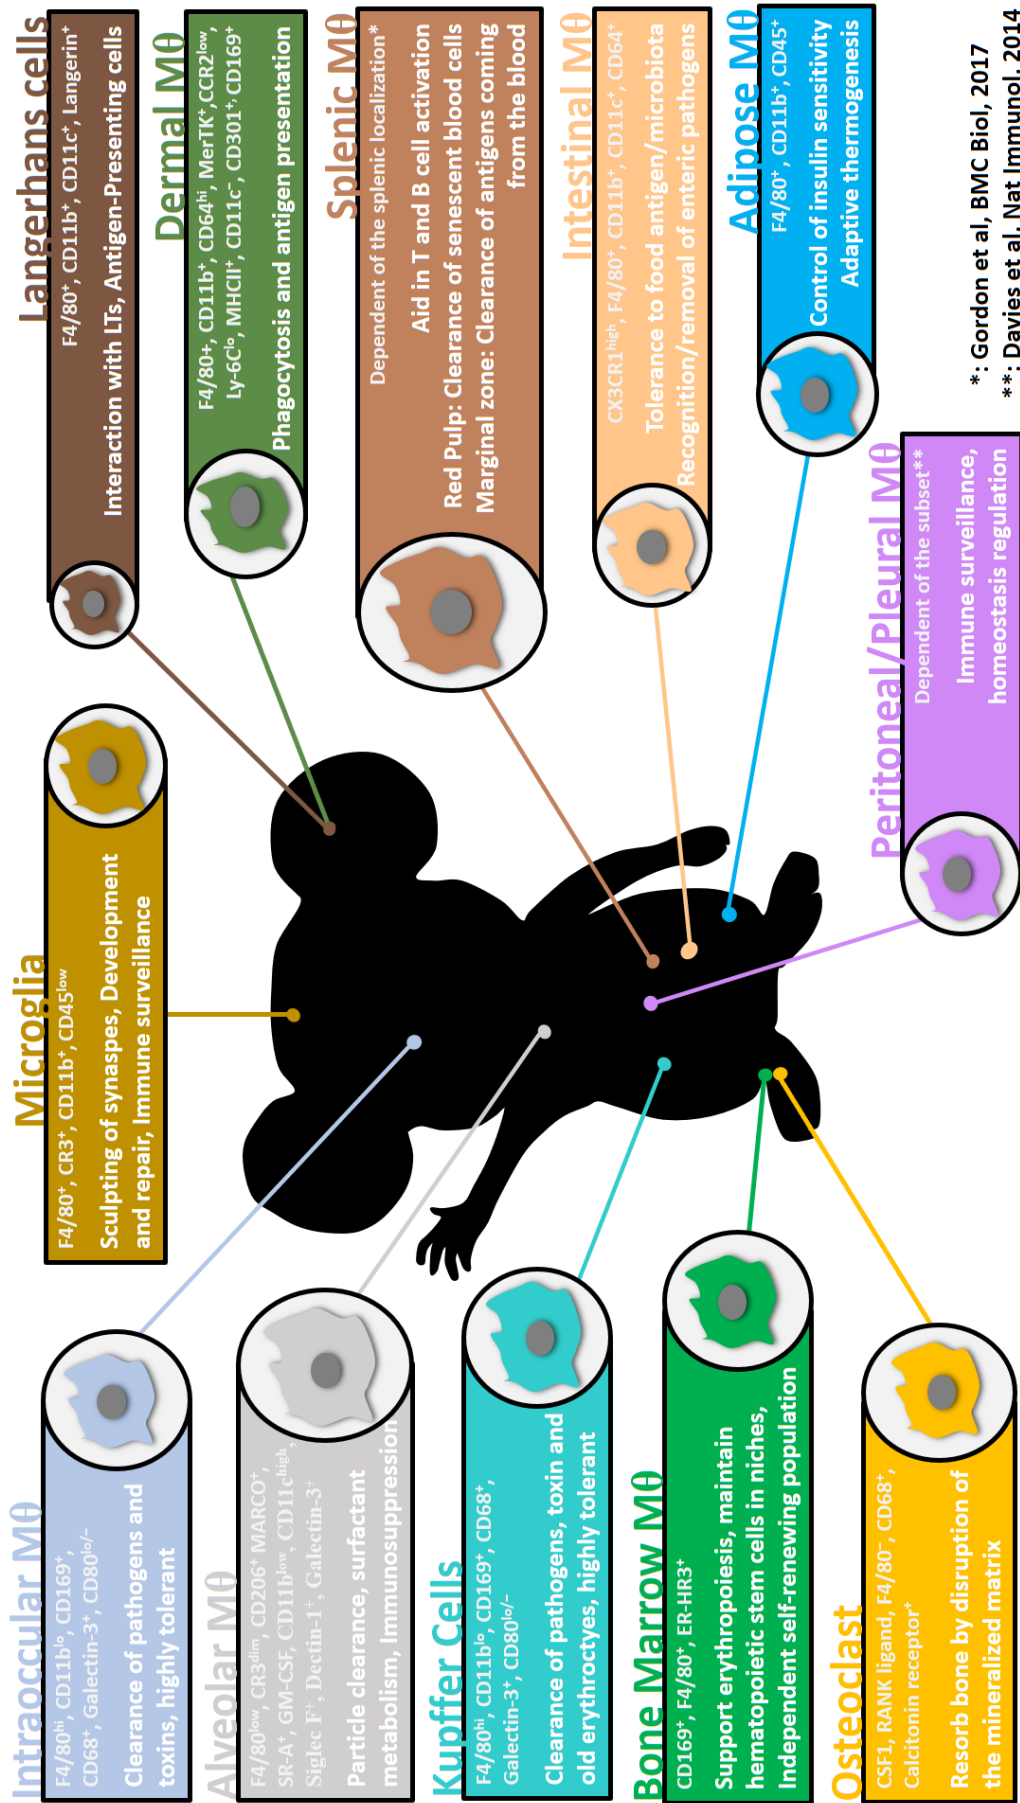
Langerhans cells
F4/80$^+$, CD11b$^+$, CD11c$^+$, Langerin$^+$
Interaction with LTs, Antigen-Presenting cells

Dermal Mθ
F4/80+, CD11b$^+$, CD64$^{hi}$, MerTK$^+$, CCR2$^{low}$, Ly-6C$^{lo}$, MHCII$^+$, CD11c$^-$, CD301$^+$, CD169$^+$
Phagocytosis and antigen presentation

Splenic Mθ
Dependent of the splenic localization*
Aid in T and B cell activation
Red Pulp: Clearance of senescent blood cells
Marginal zone: Clearance of antigens coming from the blood

Intestinal Mθ
CX3CR1$^{high}$, F4/80$^+$, CD11b$^+$, CD11c$^+$, CD64$^+$
Tolerance to food antigen/microbiota
Recognition/removal of enteric pathogens

Adipose Mθ
F4/80$^+$, CD11b$^+$, CD45$^+$
Control of insulin sensitivity
Adaptive thermogenesis

*: Gordon et al, BMC Biol, 2017
**: Davies et al. Nat Immunol. 2014

Peritoneal/Pleural Mθ
Dependent of the subset**
Immune surveillance, homeostasis regulation

Microglia
F4/80$^+$, CR3$^+$, CD11b$^+$, CD45$^{low}$
Sculpting of synapses, Development and repair, Immune surveillance

Intraoccular Mθ
F4/80$^{hi}$, CD11b$^{lo}$, CD169$^+$, CD68$^+$, Galectin-3$^+$, CD80$^{lo/-}$
Clearance of pathogens and toxins, highly tolerant

Alveolar Mθ
F4/80$^{low}$, CR3$^{dim}$, CD206$^+$ MARCO$^+$, SR-A$^+$, GM-CSF, CD11b$^{low}$, CD11c$^{high}$, Siglec F$^+$, Dectin-1$^+$, Galectin-3$^+$
Particle clearance, surfactant metabolism, Immunosuppression

Kupffer Cells
F4/80$^{hi}$, CD11b$^{lo}$, CD169$^+$, CD68$^+$, Galectin-3$^+$, CD80$^{lo/-}$
Clearance of pathogens, toxin and old erythrocytes, highly tolerant

Bone Marrow Mθ
CD169$^+$, F4/80$^+$, ER-HR3$^+$
Support erythropoiesis, maintain hematopoietic stem cells in niches, Independent self-renewing population

Osteoclast
CSF1, RANK ligand, F4/80$^-$, CD68$^+$, Calcitonin receptor$^+$
Resorb bone by disruption of the mineralized matrix